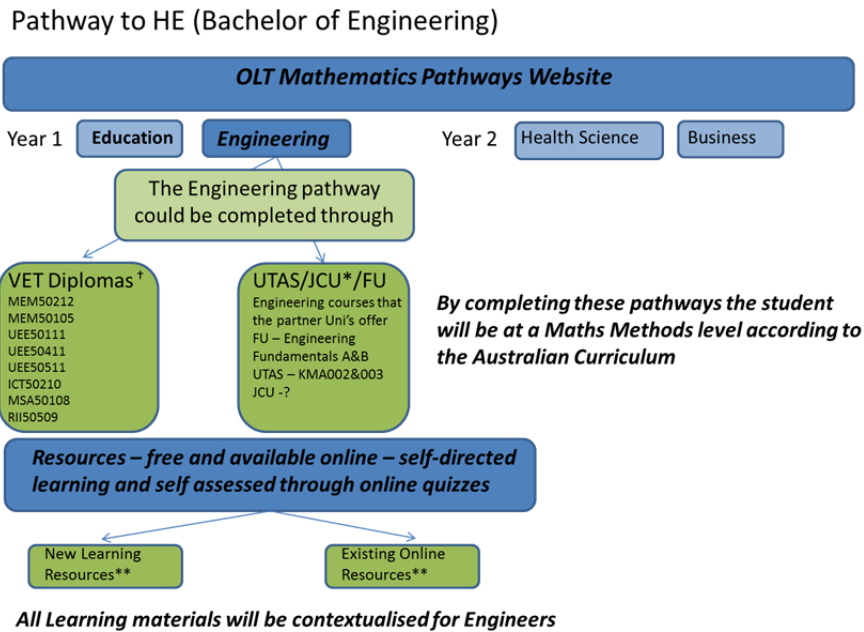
Pathway to HE (Bachelor of Engineering)

OLT Mathematics Pathways Website

Year 1 Education Engineering

Year 2 Health Science Business

The Engineering pathway could be completed through

VET Diplomas †
MEM50212
MEM50105
UEE50111
UEE50411
UEE50511
ICT50210
MSA50108
RII50509

UTAS/JCU*/FU
Engineering courses that the partner Uni's offer
FU – Engineering Fundamentals A&B
UTAS – KMA002&003
JCU -?

By completing these pathways the student will be at a Maths Methods level according to the Australian Curriculum

Resources – free and available online – self-directed learning and self assessed through online quizzes

New Learning Resources**

Existing Online Resources**

All Learning materials will be contextualised for Engineers